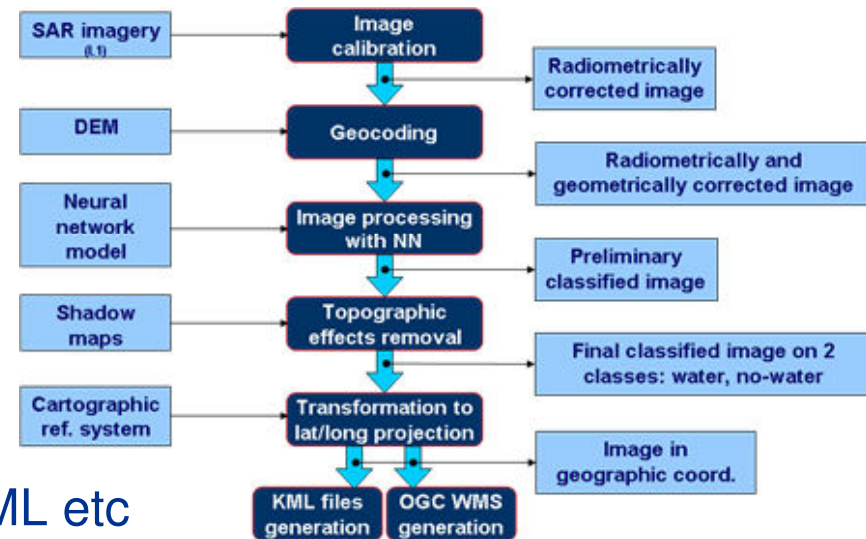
SAR imagery
(L1)

Image calibration

Radiometrically corrected image

DEM

Geocoding

Radiometrically and geometrically corrected image

Neural network model

Image processing with NN

Preliminary classified image

Shadow maps

Topographic effects removal

Final classified image on 2 classes: water, no-water

Cartographic ref. system

Transformation to lat/long projection

Image in geographic coord.

KML files generation

OGC WMS generation

ML etc